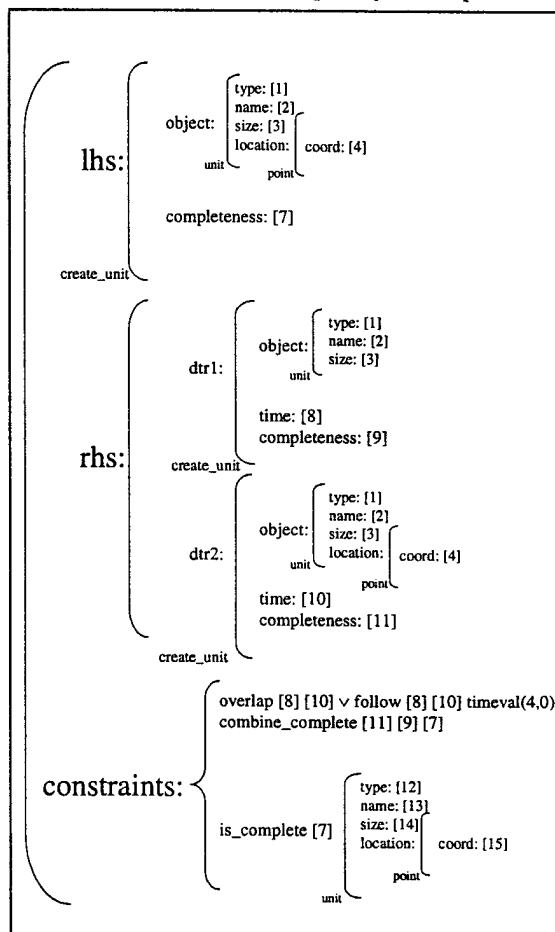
lhs:

object:
type: [1]
name: [2]
size: [3]
location:
coord: [4]
point
unit

completeness: [7]

create_unit

rhs:

dtr1:

object:
type: [1]
name: [2]
size: [3]
unit

time: [8]
completeness: [9]

create_unit

dtr2:

object:
type: [1]
name: [2]
size: [3]
location:
coord: [4]
point
unit

time: [10]
completeness: [11]

create_unit

constraints:

overlap [8] [10] $\vee$ follow [8] [10] timeval(4,0)
combine_complete [11] [9] [7]

is_complete [7]

type: [12]
name: [13]
size: [14]
location:
coord: [15]
point
unit